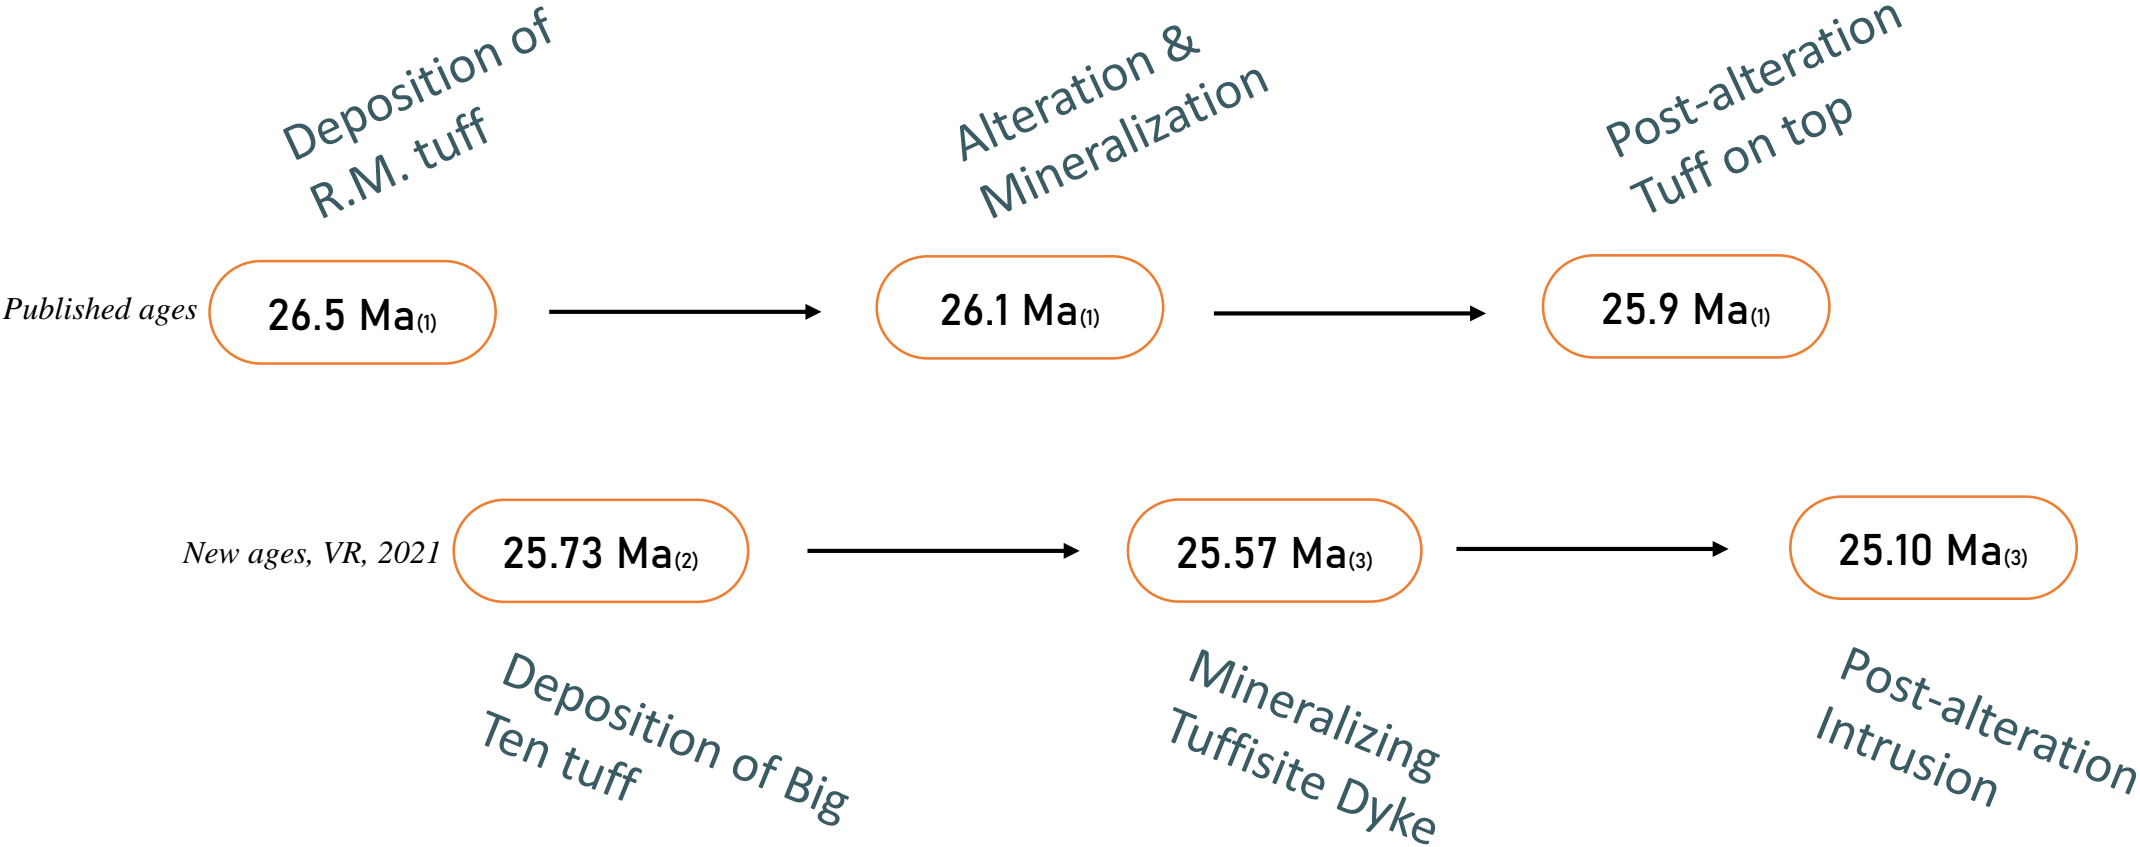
Deposition of R.M. tuff

Alteration & Mineralization

Post-alteration Tuff on top

Published ages

26.5 Ma(1)

26.1 Ma(1)

25.9 Ma(1)

New ages, VR, 2021

25.73 Ma(2)

25.57 Ma(3)

25.10 Ma(3)

Deposition of Big Ten tuff

Mineralizing Tuffisite Dyke

Post-alteration Intrusion